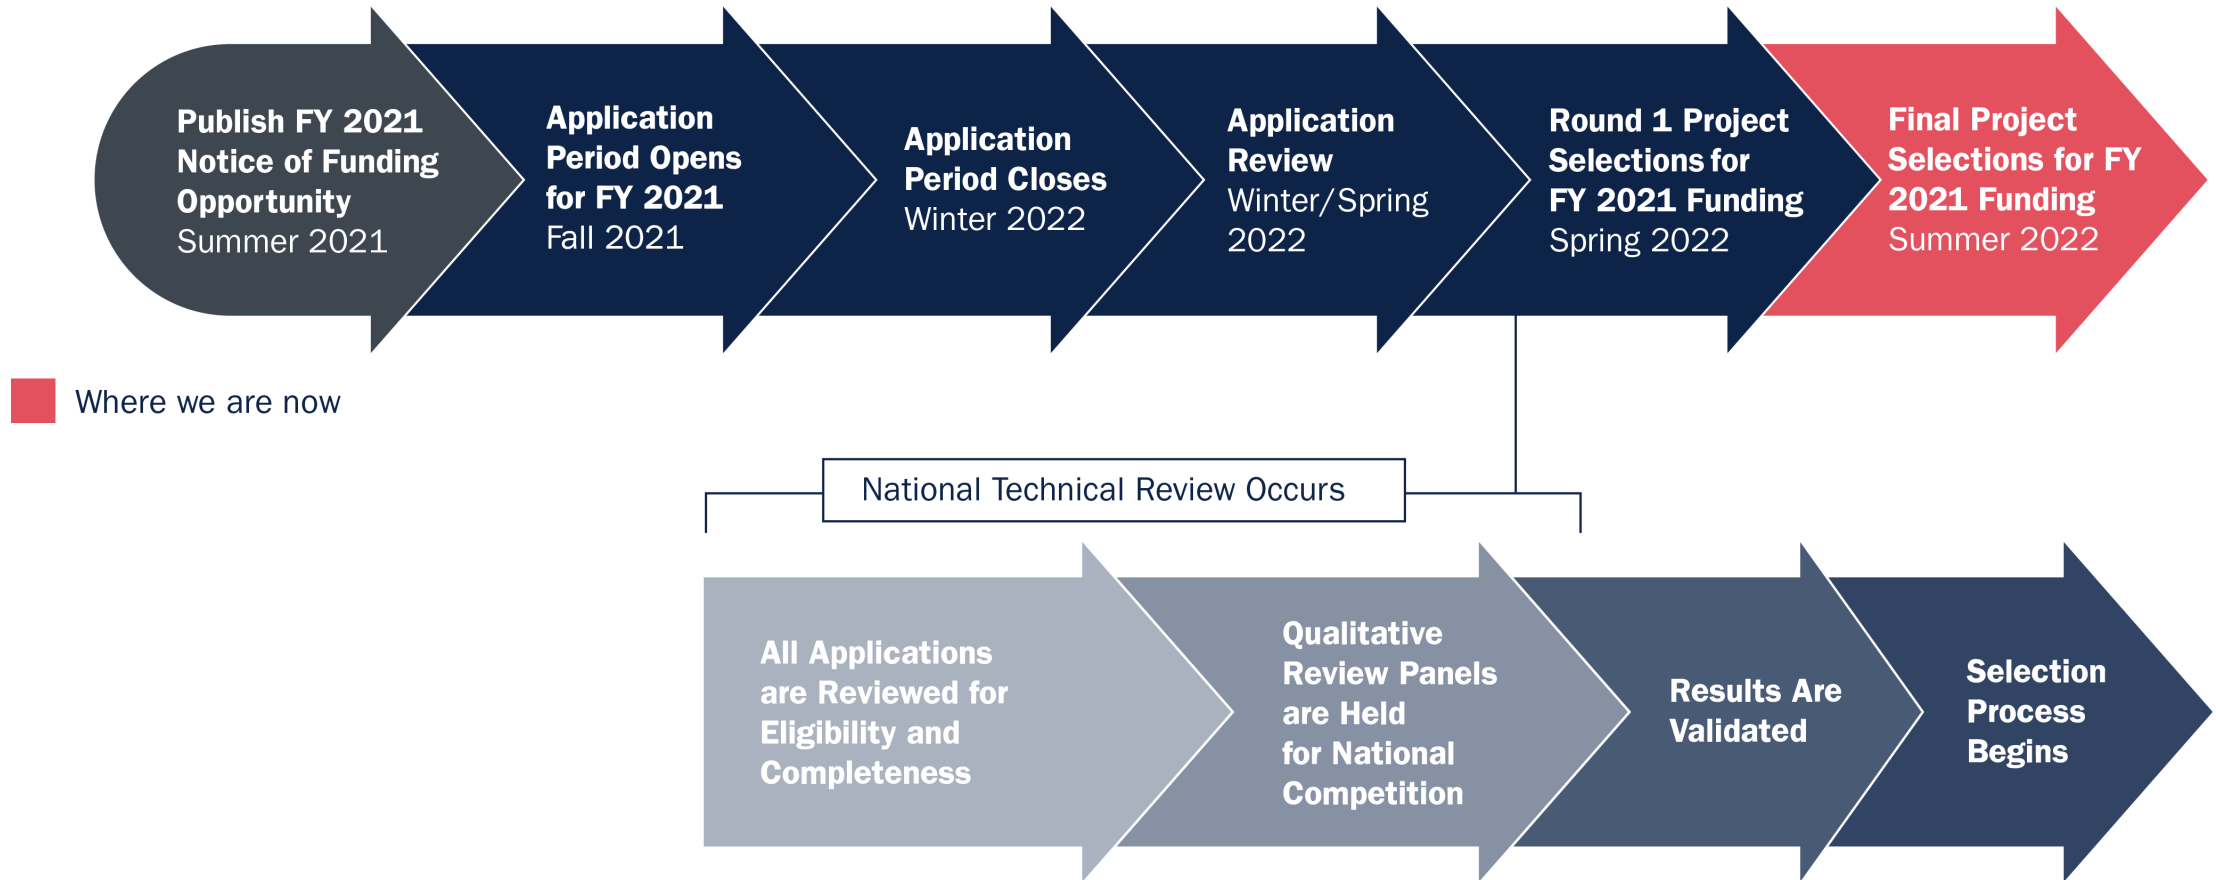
Publish FY 2021 Notice of Funding Opportunity
Summer 2021

Application Period Opens for FY 2021
Fall 2021

Application Period Closes
Winter 2022

Application Review
Winter/Spring 2022

Round 1 Project Selections for FY 2021 Funding
Spring 2022

Final Project Selections for FY 2021 Funding
Summer 2022

Where we are now

National Technical Review Occurs

All Applications are Reviewed for Eligibility and Completeness

Qualitative Review Panels are Held for National Competition

Results Are Validated

Selection Process Begins